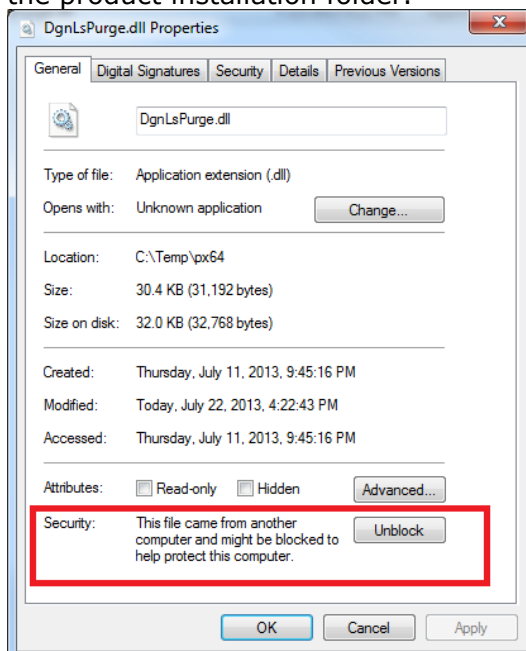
the product installation folder.

DgnLsPurge.dll Properties

General | Digital Signatures | Security | Details | Previous Versions

DgnLsPurge.dll

Type of file: Application extension (.dll)

Opens with: Unknown application [Change...]

Location: C:\Temp\px64

Size: 30.4 KB (31,192 bytes)

Size on disk: 32.0 KB (32,768 bytes)

Created: Thursday, July 11, 2013, 9:45:16 PM

Modified: Today, July 22, 2013, 4:22:43 PM

Accessed: Thursday, July 11, 2013, 9:45:16 PM

Attributes: Read-only Hidden [Advanced...]

Security: This file came from another computer and might be blocked to help protect this computer. [Unblock]

OK Cancel Apply